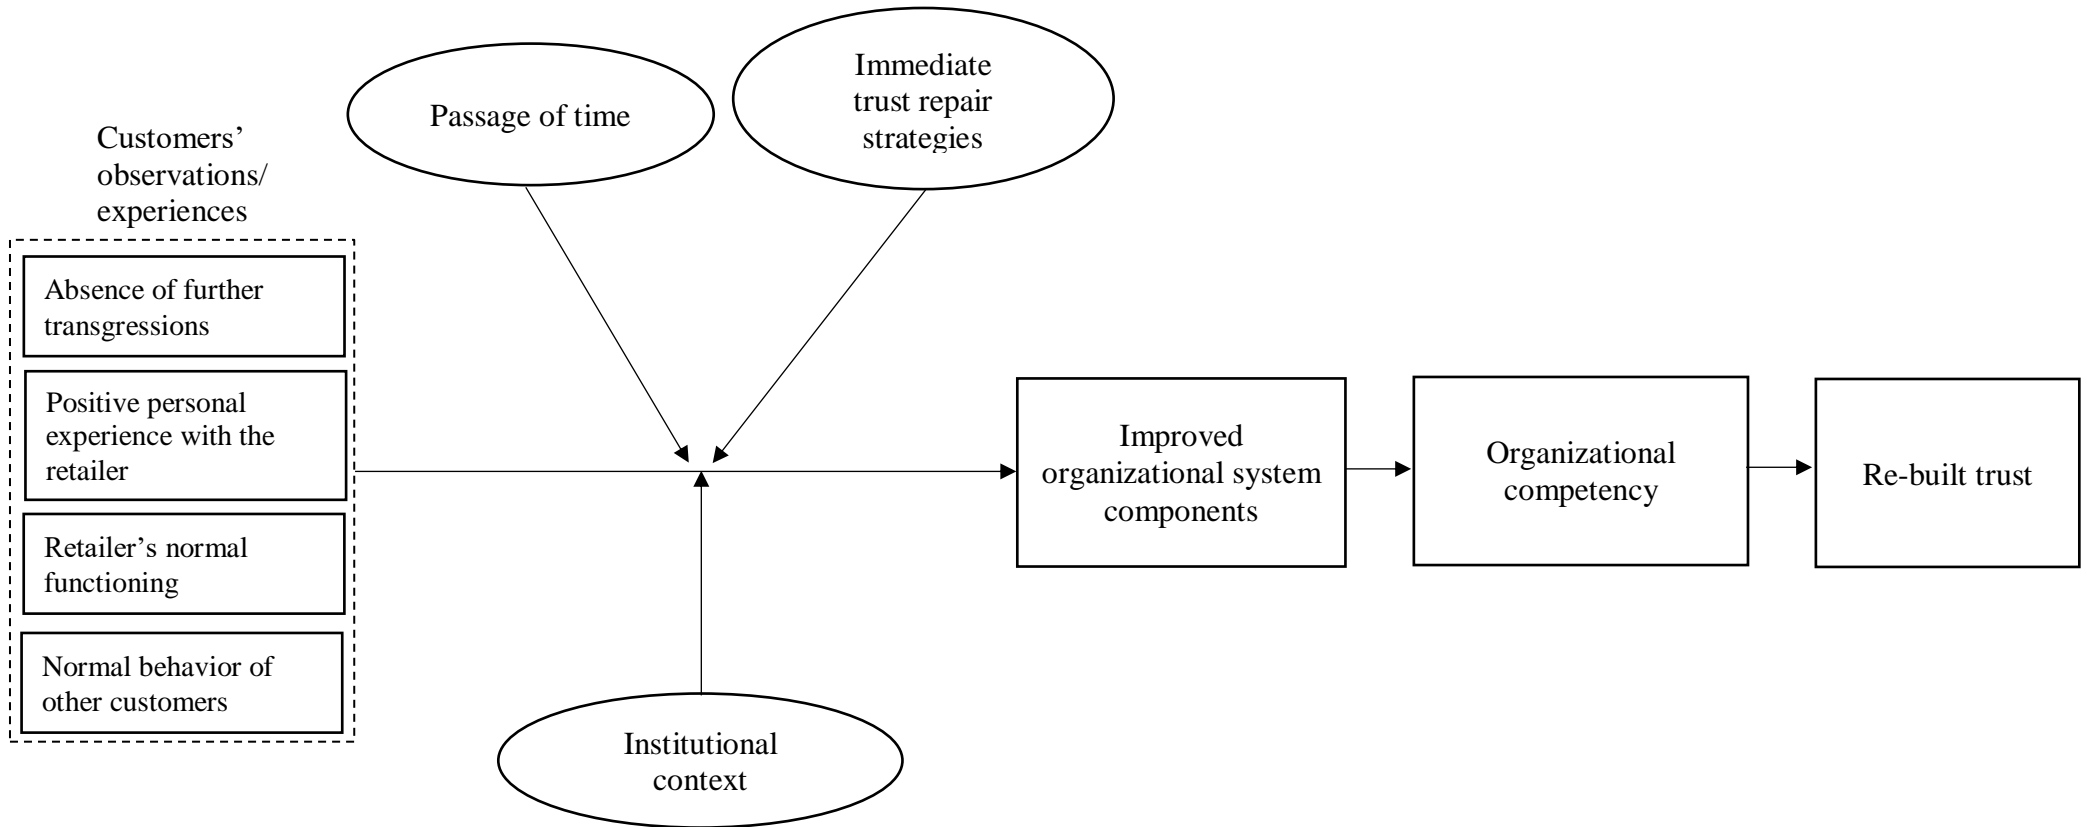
Passage of time

Immediate trust repair strategies

Customers' observations/ experiences

Absence of further transgressions

Positive personal experience with the retailer

Retailer's normal functioning

Normal behavior of other customers

Improved organizational system components

Organizational competency

Re-built trust

Institutional context